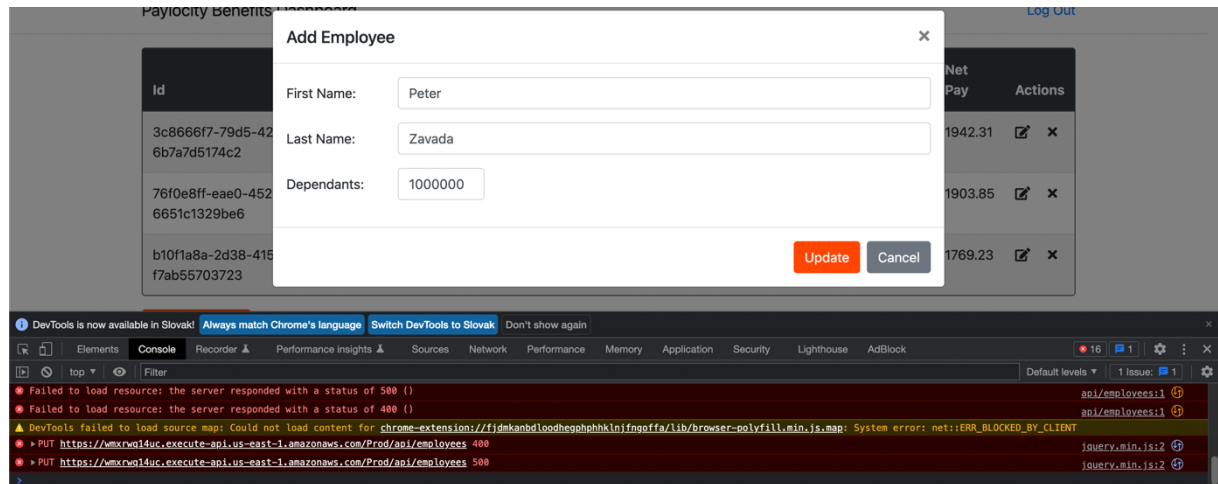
Paylocity Benefits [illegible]

Log Out

| Id | Net Pay | Actions |
|---|---|---|
| 3c8666f7-79d5-42 6b7a7d5174c2 | 1942.31 | |
| 76f0e8ff-eae0-452 6651c1329be6 | 1903.85 | |
| b10f1a8a-2d38-415 f7ab55703723 | 1769.23 | |

Add Employee

×

First Name: Peter

Last Name: Zavada

Dependants: 1000000

Update Cancel

DevTools is now available in Slovak! Always match Chrome's language Switch DevTools to Slovak Don't show again

Elements Console Recorder Performance insights Sources Network Performance Memory Application Security Lighthouse AdBlock 16 1

top Filter Default levels 1 Issue: 1

Failed to load resource: the server responded with a status of 500 () api/employees:1

Failed to load resource: the server responded with a status of 400 () api/employees:1

DevTools failed to load source map: Could not load content for chrome-extension://fjdmkanbdloodhegphphhklnjfngoffa/lib/browser-polyfill.min.js.map: System error: net::ERR_BLOCKED_BY_CLIENT

PUT https://wmxrwq14uc.execute-api.us-east-1.amazonaws.com/Prod/api/employees 400 jquery.min.js:2

PUT https://wmxrwq14uc.execute-api.us-east-1.amazonaws.com/Prod/api/employees 500 jquery.min.js:2